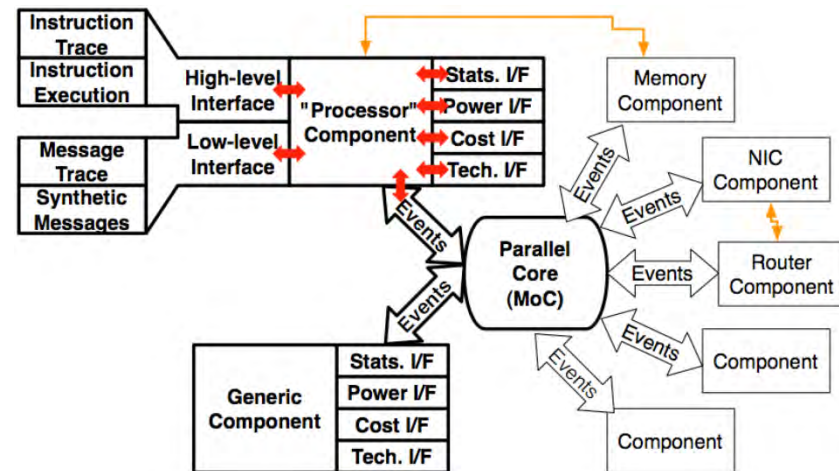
Instruction Trace
Instruction Execution
Message Trace
Synthetic Messages
High-level Interface
Low-level Interface
"Processor" Component
Stats. I/F
Power I/F
Cost I/F
Tech. I/F
Memory Component
NIC Component
Router Component
Component
Component
Events
Events
Events
Events
Events
Events
Events
Parallel Core (MoC)
Generic Component
Stats. I/F
Power I/F
Cost I/F
Tech. I/F